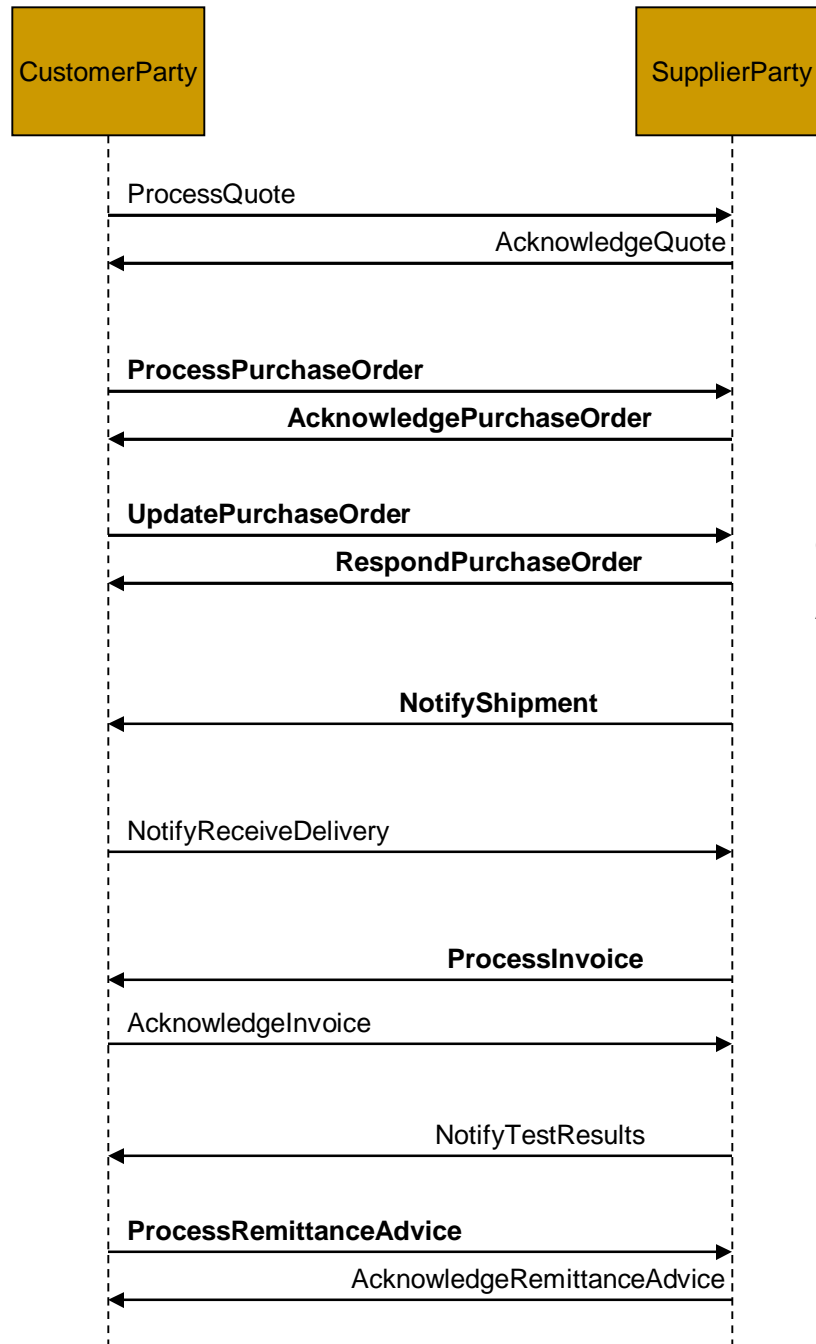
CustomerParty

SupplierParty

ProcessQuote

AcknowledgeQuote

ProcessPurchaseOrder

AcknowledgePurchaseOrder

UpdatePurchaseOrder

RespondPurchaseOrder

NotifyShipment

NotifyReceiveDelivery

ProcessInvoice

AcknowledgeInvoice

NotifyTestResults

ProcessRemittanceAdvice

AcknowledgeRemittanceAdvice